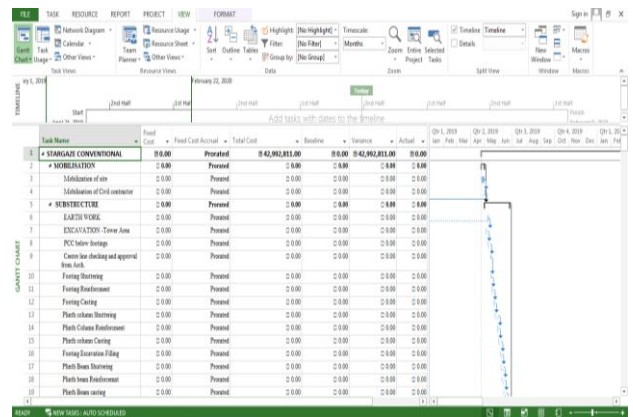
FILE TASK RESOURCE REPORT PROJECT VIEW FORMAT

Sign in

Gantt Chart Task Usage Network Diagram Calendar Other Views Team Planner Resource Usage Resource Sheet Other Views Sort Outline Tables Highlight [No Highlight] Filter [No Filter] Group by [No Group] Timescale: Months Zoom Entire Project Selected Tasks Timeline Timeline Details New Window Macros

Task Views Resource Views Data Zoom Split View Window Macros

TIMELINE

July 1, 2018 2nd Half 1st Half February 22, 2018 Today 2nd Half 1st Half 2nd Half 1st Half

Start

Add tasks with dates to the timeline

| | Task Name | Fixed Cost | Fixed Cost Accrual | Total Cost | Baseline | Variance | Actual |
|---|---|---|---|---|---|---|---|
| 1 | STARGAZE CONVENTIONAL | ₿0.00 | Prorated | ₿42,992,813.00 | ₿0.00 | ₿42,992,813.00 | ₿0.00 |
| 2 | MOBILISATION | ₿0.00 | Prorated | ₿0.00 | ₿0.00 | ₿0.00 | ₿0.00 |
| 3 | Mobilization of site | ₿0.00 | Prorated | ₿0.00 | ₿0.00 | ₿0.00 | ₿0.00 |
| 4 | Mobilization of Civil contractor | ₿0.00 | Prorated | ₿0.00 | ₿0.00 | ₿0.00 | ₿0.00 |
| 5 | SUBSTRUCTURE | ₿0.00 | Prorated | ₿0.00 | ₿0.00 | ₿0.00 | ₿0.00 |
| 6 | EARTH WORK | ₿0.00 | Prorated | ₿0.00 | ₿0.00 | ₿0.00 | ₿0.00 |
| 7 | EXCAVATION -Tower Area | ₿0.00 | Prorated | ₿0.00 | ₿0.00 | ₿0.00 | ₿0.00 |
| 8 | PCC below footings | ₿0.00 | Prorated | ₿0.00 | ₿0.00 | ₿0.00 | ₿0.00 |
| 9 | Centre line checking and approval from Arch | ₿0.00 | Prorated | ₿0.00 | ₿0.00 | ₿0.00 | ₿0.00 |
| 10 | Footing Shuttering | ₿0.00 | Prorated | ₿0.00 | ₿0.00 | ₿0.00 | ₿0.00 |
| 11 | Footing Reinforcement | ₿0.00 | Prorated | ₿0.00 | ₿0.00 | ₿0.00 | ₿0.00 |
| 12 | Footing Casting | ₿0.00 | Prorated | ₿0.00 | ₿0.00 | ₿0.00 | ₿0.00 |
| 13 | Plinth column Shuttering | ₿0.00 | Prorated | ₿0.00 | ₿0.00 | ₿0.00 | ₿0.00 |
| 14 | Plinth Column Reinforcement | ₿0.00 | Prorated | ₿0.00 | ₿0.00 | ₿0.00 | ₿0.00 |
| 15 | Plinth column Casting | ₿0.00 | Prorated | ₿0.00 | ₿0.00 | ₿0.00 | ₿0.00 |
| 16 | Footing Excavation Filling | ₿0.00 | Prorated | ₿0.00 | ₿0.00 | ₿0.00 | ₿0.00 |
| 17 | Plinth Beam Shuttering | ₿0.00 | Prorated | ₿0.00 | ₿0.00 | ₿0.00 | ₿0.00 |
| 18 | Plinth beam Reinforcement | ₿0.00 | Prorated | ₿0.00 | ₿0.00 | ₿0.00 | ₿0.00 |
| 19 | Plinth Beam casting | ₿0.00 | Prorated | ₿0.00 | ₿0.00 | ₿0.00 | ₿0.00 |

Qtr 1, 2019 Qtr 2, 2019 Qtr 3, 2019 Qtr 4, 2019 Qtr 1, 20
Jan Feb Mar Apr May Jun Jul Aug Sep Oct Nov Dec Jan Feb

GANTT CHART

READY NEW TASKS : AUTO SCHEDULED